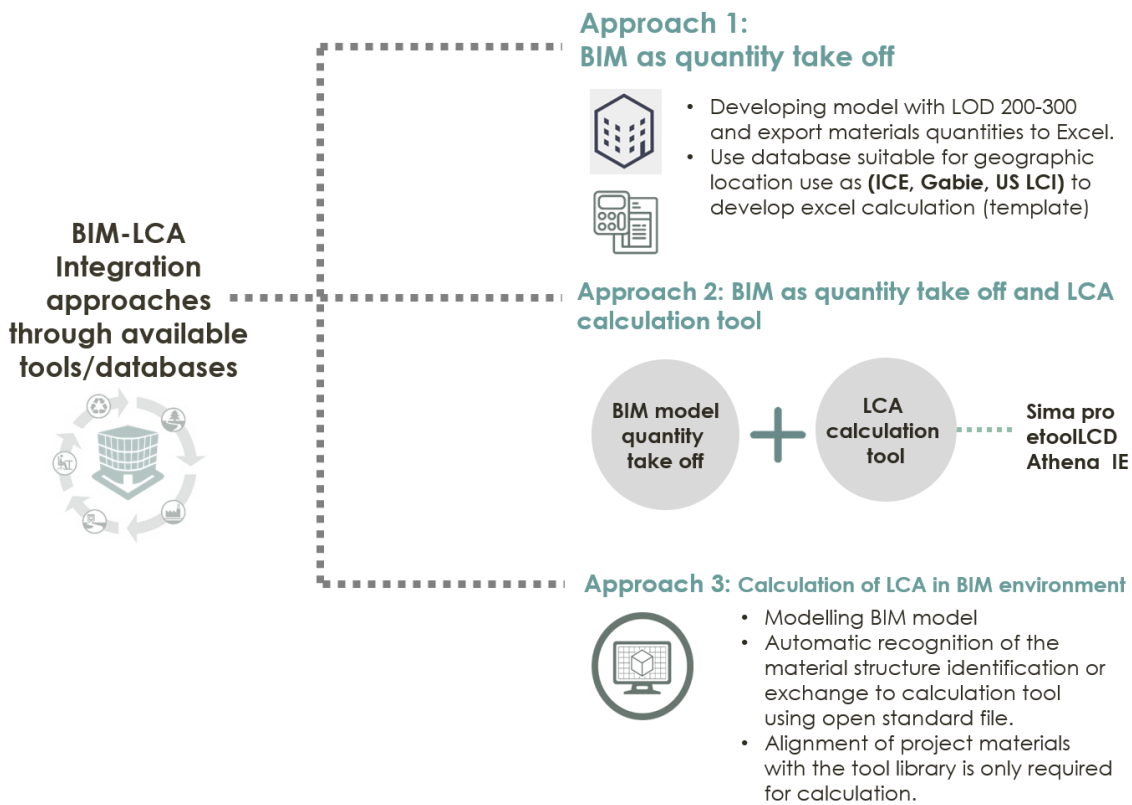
BIM-LCA Integration approaches through available tools/databases

Approach 1:
BIM as quantity take off

• Developing model with LOD 200-300 and export materials quantities to Excel.
• Use database suitable for geographic location use as **(ICE, Gabie, US LCI)** to develop excel calculation (template)

Approach 2: BIM as quantity take off and LCA calculation tool

BIM model quantity take off

LCA calculation tool

Sima pro
etoolLCD
Athena IE

Approach 3: Calculation of LCA in BIM environment

• Modelling BIM model
• Automatic recognition of the material structure identification or exchange to calculation tool using open standard file.
• Alignment of project materials with the tool library is only required for calculation.